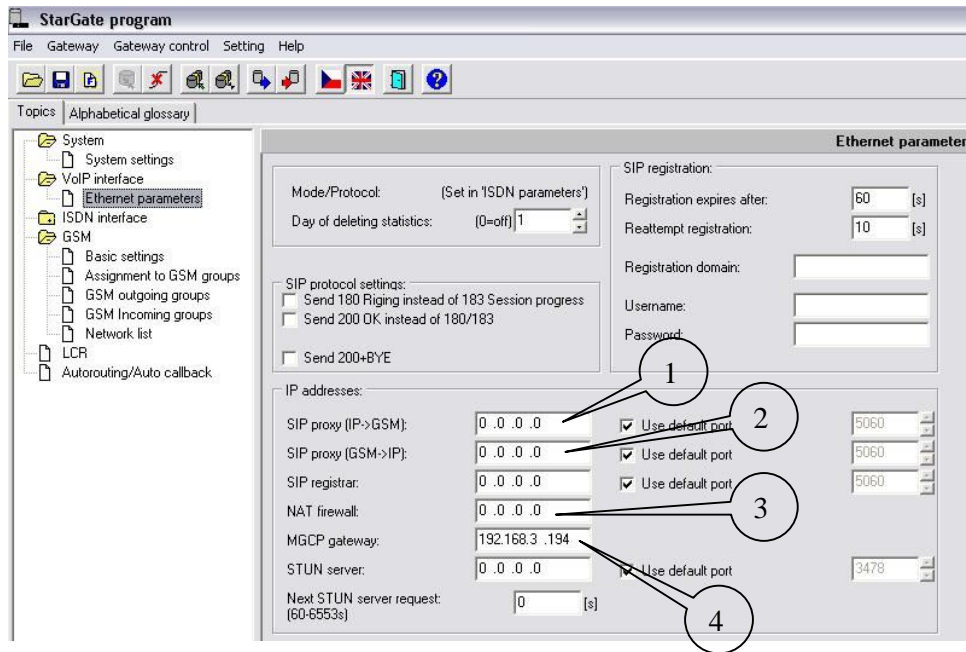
StarGate program

File Gateway Gateway control Setting Help

Topics | Alphabetical glossary

System
System settings
VoIP interface
Ethernet parameters
ISDN interface
GSM
Basic settings
Assignment to GSM groups
GSM outgoing groups
GSM Incoming groups
Network list
LCR
Autorouting/Auto callback

Ethernet parameter

Mode/Protocol: (Set in 'ISDN parameters')
Day of deleting statistics: (0=off) 1

SIP registration:
Registration expires after: 60 [s]
Reattempt registration: 10 [s]
Registration domain:
Username:
Password:

SIP protocol settings:
Send 180 Riging instead of 183 Session progress
Send 200 OK instead of 180/183
Send 200+BYE

IP addresses:
SIP proxy (IP->GSM): 0 .0 .0 .0 Use default port 5060
SIP proxy (GSM->IP): 0 .0 .0 .0 Use default port 5060
SIP registrar: 0 .0 .0 .0 Use default port 5060
NAT firewall: 0 .0 .0 .0
MGCP gateway: 192.168.3 .194
STUN server: 0 .0 .0 .0 Use default port 3478
Next STUN server request: (60-6553s) 0 [s]

1
2
3
4